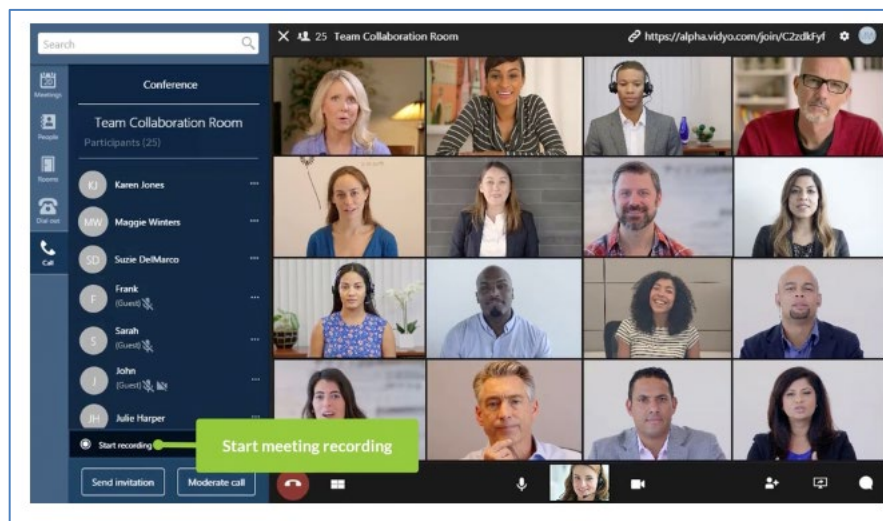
Search

Meetings

People

Rooms

Dial out

Call

Conference

Team Collaboration Room

Participants (25)

KJ Karen Jones ···

MW Maggie Winters ···

SD Suzie DelMarco ···

F Frank (Guest) ···

S Sarah (Guest) ···

J John (Guest) ···

JH Julie Harper ···

Start recording

Start meeting recording

Send invitation

Moderate call

25 Team Collaboration Room

https://alpha.vidyo.com/join/C2zdkFyf